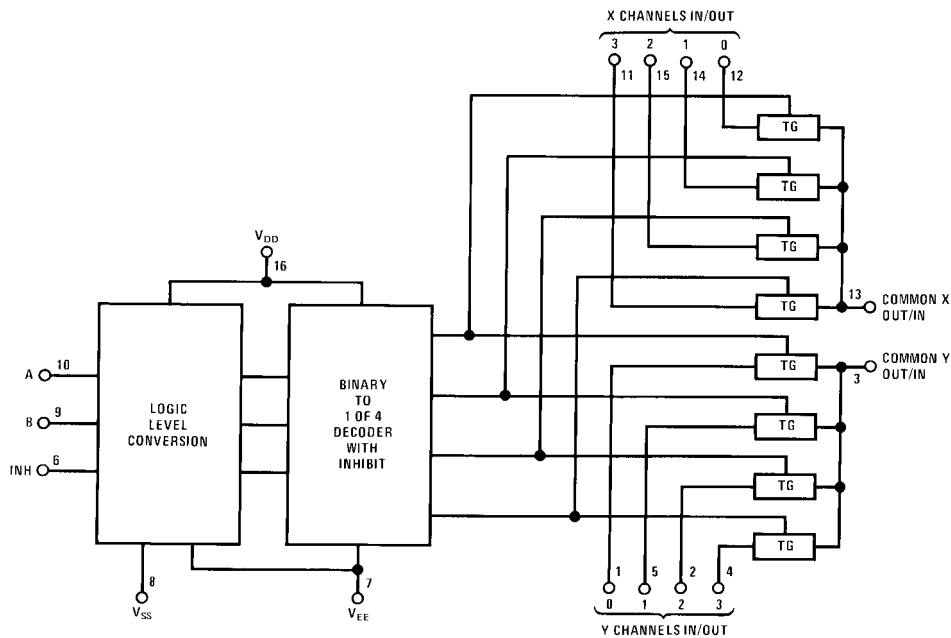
X CHANNELS IN/OUT

3 2 1 0

11 15 14 12

TG

TG

TG

TG

13 COMMON X OUT/IN

COMMON Y OUT/IN

3

TG

TG

TG

TG

$V_{DD}$

16

A 10

B 9

INH 6

LOGIC LEVEL CONVERSION

BINARY TO 1 OF 4 DECODER WITH INHIBIT

8

$V_{SS}$

7

$V_{EE}$

1 5 2 4

0 1 2 3

Y CHANNELS IN/OUT